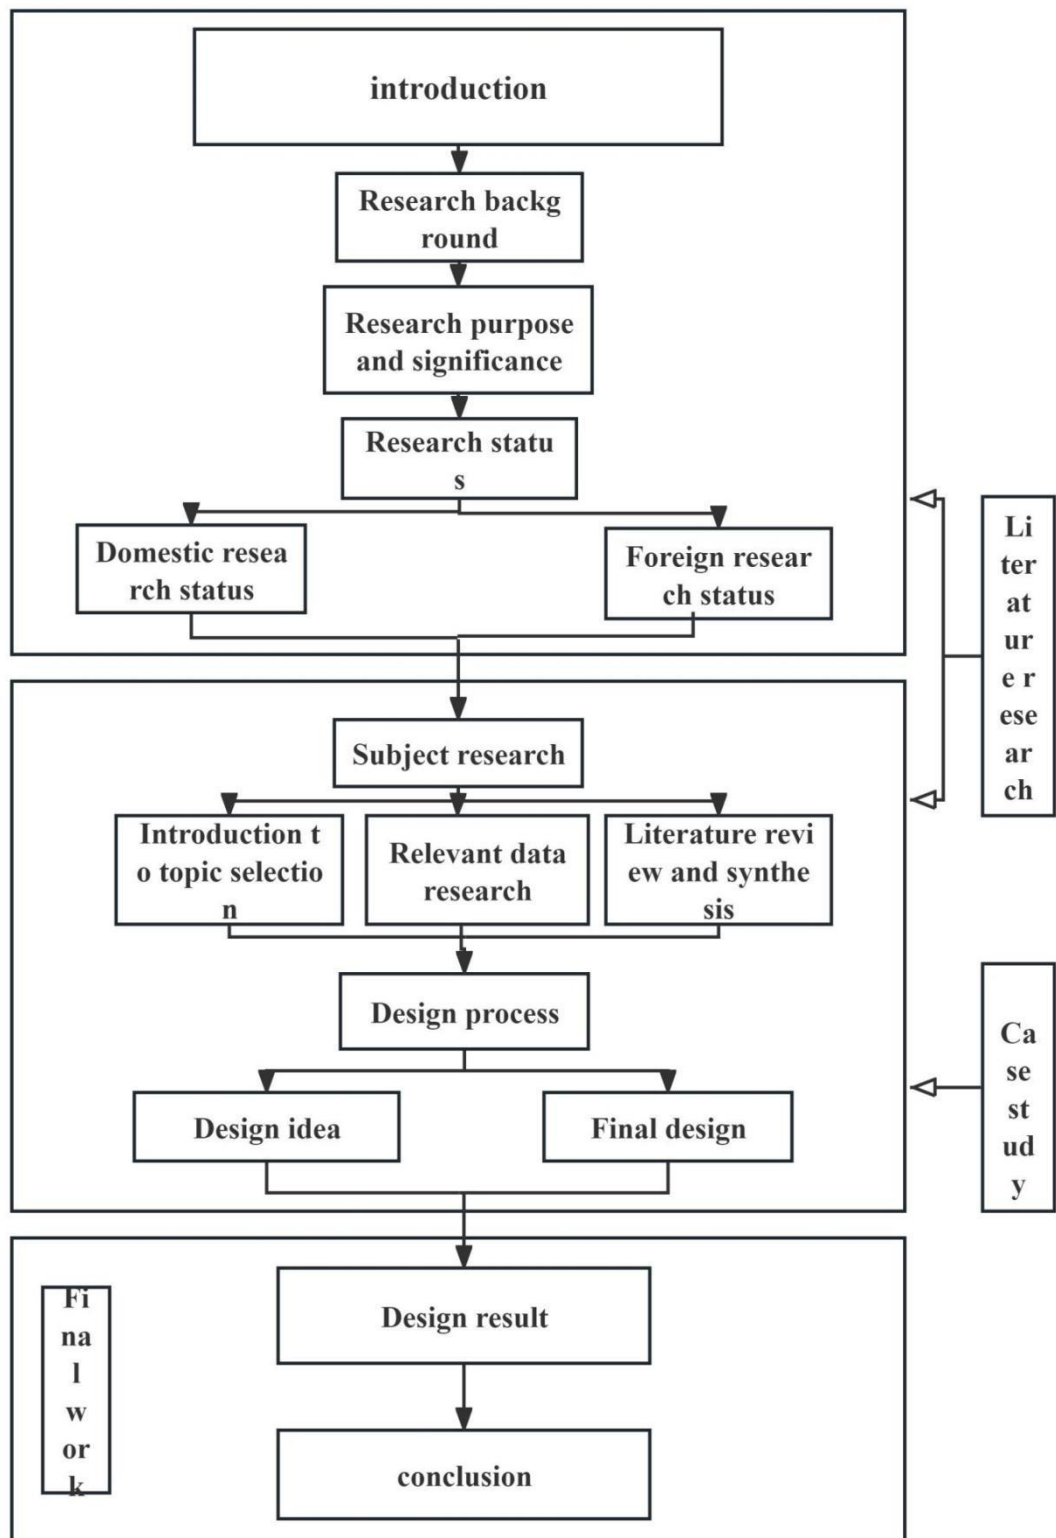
introduction

Research background

Research purpose and significance

Research status

Domestic research status

Foreign research status

Literature research

Subject research

Introduction to topic selection

Relevant data research

Literature review and synthesis

Design process

Design idea

Final design

Case study

Final work

Design result

conclusion